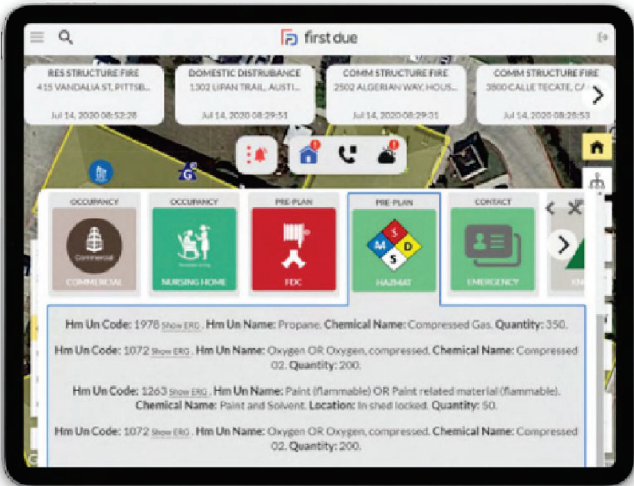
first due

RES STRUCTURE FIRE
415 VANDALIA ST, PITTSB...
Jul 14, 2020 08:52:28

DOMESTIC DISTRUBANCE
1302 LIPAN TRAIL, AUSTI...
Jul 14, 2020 08:29:51

COMM STRUCTURE FIRE
2502 ALGERIAN WAY, HOUS...
Jul 14, 2020 08:29:51

COMM STRUCTURE FIRE
3800 CALLE TECATE, C...
Jul 14, 2020 08:28:53

OCCUPANCY
Commercial
COMMERCIAL

OCCUPANCY
NURSING HOME

PRE-PLAN
FDC

PRE-PLAN
HAZMAT

CONTACT
EMERGENCY

Hm Un Code: 1978 Show ERG , Hm Un Name: Propane, Chemical Name: Compressed Gas, Quantity: 350.

Hm Un Code: 1072 Show ERG , Hm Un Name: Oxygen OR Oxygen, compressed, Chemical Name: Compressed 02, Quantity: 200.

Hm Un Code: 1263 Show ERG , Hm Un Name: Paint (flammable) OR Paint related material (flammable), Chemical Name: Paint and Solvent, Location: In shed locked, Quantity: 50.

Hm Un Code: 1072 Show ERG , Hm Un Name: Oxygen OR Oxygen, compressed, Chemical Name: Compressed 02, Quantity: 200.